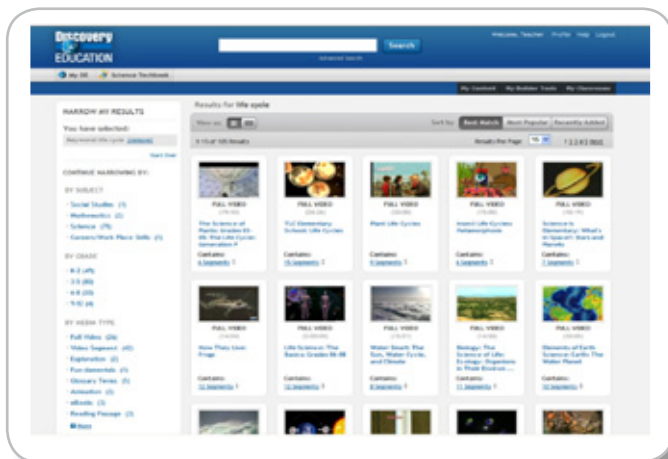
Discovery EDUCATION

Search

Advanced Search

Welcome, Teacher Profile Help Logout

My DE Science Techbook

My Content My Builder Tools My Classroom

NARROW MY RESULTS

You have selected:

Keyword: life cycle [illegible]

Start Over

CONTINUE NARROWING BY:

BY SUBJECT

Social Studies (1)

Mathematics (2)

Science (75)

Careers/Work Place Skills (1)

BY GRADE

K-2 (45)

3-5 (80)

6-8 (33)

9-12 (4)

BY MEDIA TYPE

Full Video (26)

Video Segment (48)

Exploration (2)

Fundamentals (5)

Glossary Terms (5)

Animation (3)

eBooks (3)

Reading Passage (3)

More

Results for life cycle

View as:

Sort by: Best Match Most Popular Recently Added

1-15 of 105 Results

Results Per Page 15

1 2 3 4 5 Next

FULL VIDEO

The Science of Plants: Grades K5-06: The Life Cycle: Generation P

Contains: 6 Segments

FULL VIDEO

TLC Elementary School: Life Cycles

Contains: 15 Segments

FULL VIDEO

Plant Life Cycles

Contains: 8 Segments

FULL VIDEO

Insect Life Cycles: Metamorphosis

Contains: 4 Segments

FULL VIDEO

Science Is Elementary: What's in Space?: Stars and Planets

Contains: 7 Segments

FULL VIDEO

How They Live: Frogs

Contains: 11 Segments

FULL VIDEO

Life Science: The Basics Grades 06-08

Contains: 11 Segments

FULL VIDEO

Water Smart: The Sun, Water Cycle, and Climate

Contains: 8 Segments

FULL VIDEO

Biology: The Science of Life: Ecology: Organisms in Their Environ...

Contains: 11 Segments

FULL VIDEO

Elements of Earth Science: Earth: The Water Planet

Contains: 13 Segments